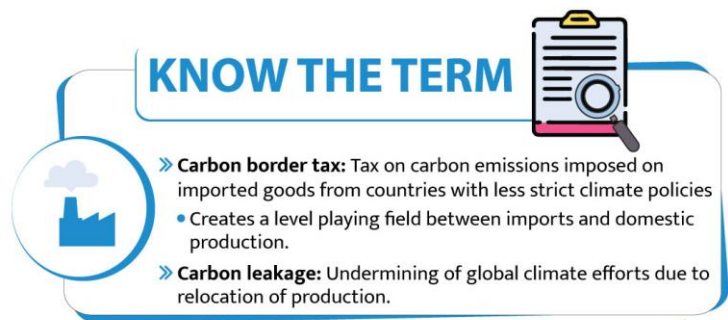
KNOW THE TERM

» **Carbon border tax:** Tax on carbon emissions imposed on imported goods from countries with less strict climate policies

• Creates a level playing field between imports and domestic production.

» **Carbon leakage:** Undermining of global climate efforts due to relocation of production.